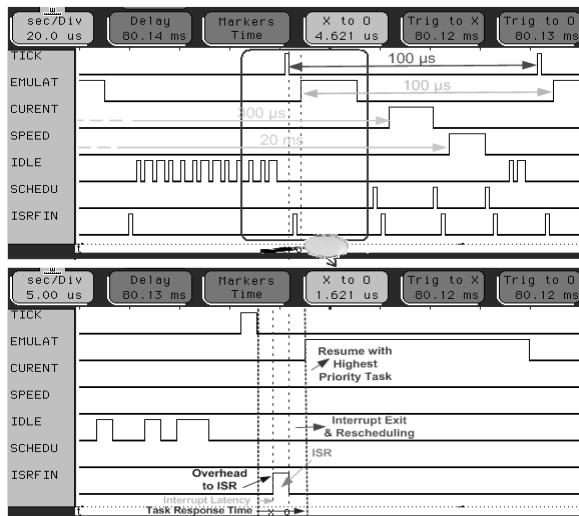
sec/Div 20.0 us

Delay 80.14 ms

Markers Time

X to O 4.621 us

Trig to X 80.12 ms

Trig to O 80.13 ms

TICK
EMULAT
CURENT
SPEED
IDLE
SCHEDU
ISRFIN

100 µs
100 µs
300 µs
20 ms

sec/Div 5.00 us

Delay 80.13 ms

Markers Time

X to O 1.621 us

Trig to X 80.12 ms

Trig to O 80.12 ms

TICK
EMULAT
CURENT
SPEED
IDLE
SCHEDU
ISRFIN

Resume with Highest Priority Task

Interrupt Exit & Rescheduling

ISR

Overhead to ISR

Interrupt Latency

Task Response Time

x

o